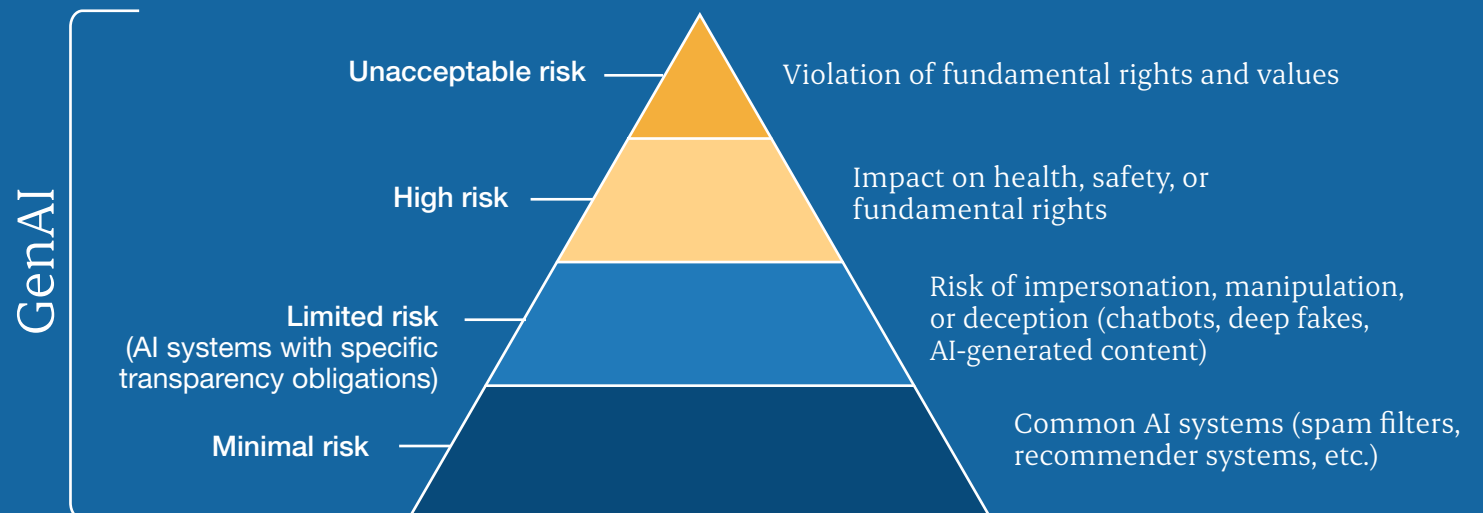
GenAI

Unacceptable risk

Violation of fundamental rights and values

High risk

Impact on health, safety, or fundamental rights

Limited risk
(AI systems with specific transparency obligations)

Risk of impersonation, manipulation, or deception (chatbots, deep fakes, AI-generated content)

Minimal risk

Common AI systems (spam filters, recommender systems, etc.)